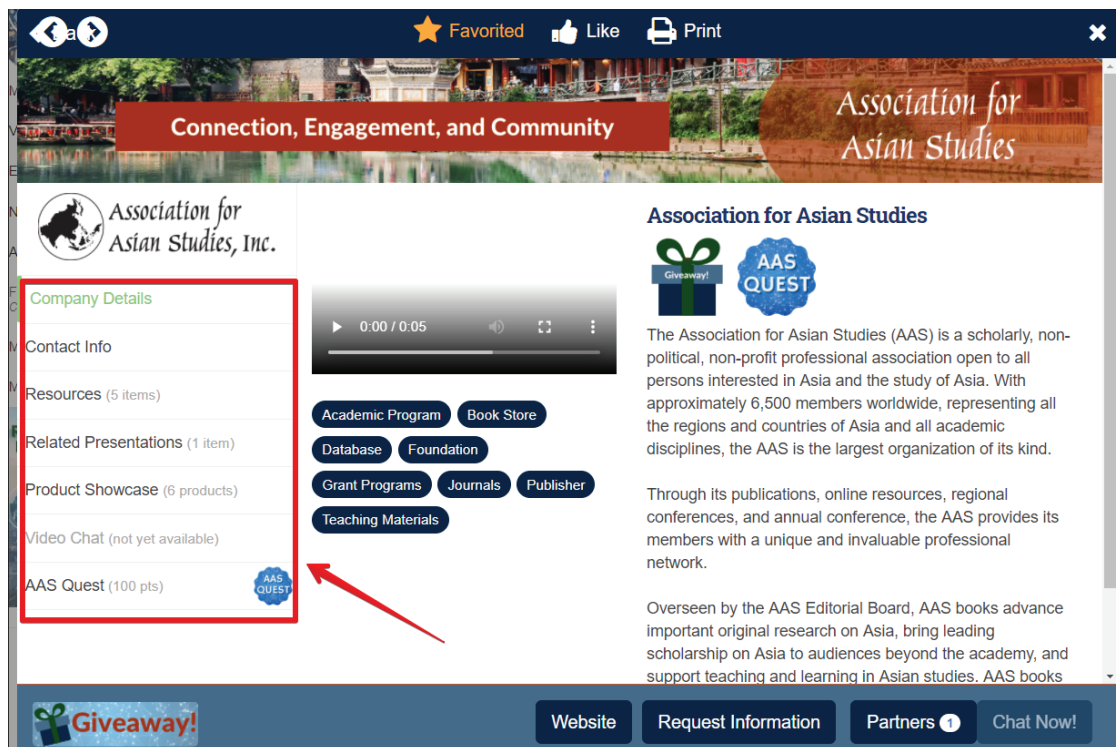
Favorited Like Print

Connection, Engagement, and Community

Association for Asian Studies

Association for Asian Studies, Inc.

Company Details

Contact Info

Resources (5 items)

Related Presentations (1 item)

Product Showcase (6 products)

Video Chat (not yet available)

AAS Quest (100 pts)

AAS QUEST

0:00 / 0:05

Academic Program
Book Store
Database
Foundation
Grant Programs
Journals
Publisher
Teaching Materials

Association for Asian Studies

Giveaway!

AAS QUEST

The Association for Asian Studies (AAS) is a scholarly, non-political, non-profit professional association open to all persons interested in Asia and the study of Asia. With approximately 6,500 members worldwide, representing all the regions and countries of Asia and all academic disciplines, the AAS is the largest organization of its kind.

Through its publications, online resources, regional conferences, and annual conference, the AAS provides its members with a unique and invaluable professional network.

Overseen by the AAS Editorial Board, AAS books advance important original research on Asia, bring leading scholarship on Asia to audiences beyond the academy, and support teaching and learning in Asian studies. AAS books

Giveaway!

Website
Request Information
Partners 1
Chat Now!